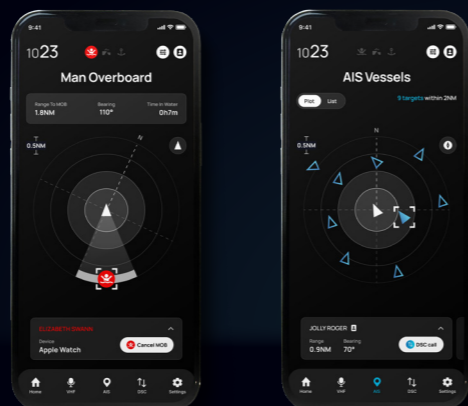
9:41

10 23

Man Overboard

Range To MOB
1.8NM

Bearing
110°

Time In Water
0h7m

0.5NM

N

ELIZABETH SWANN

Device
Apple Watch

Cancel MOB

Home
VHF
AIS
DSC
Settings

9:41

10 23

AIS Vessels

Plot
List

9 targets within 2NM

0.5NM

N

JOLLY ROGER

Range
0.9NM

Bearing
70°

DSC call

Home
VHF
AIS
DSC
Settings